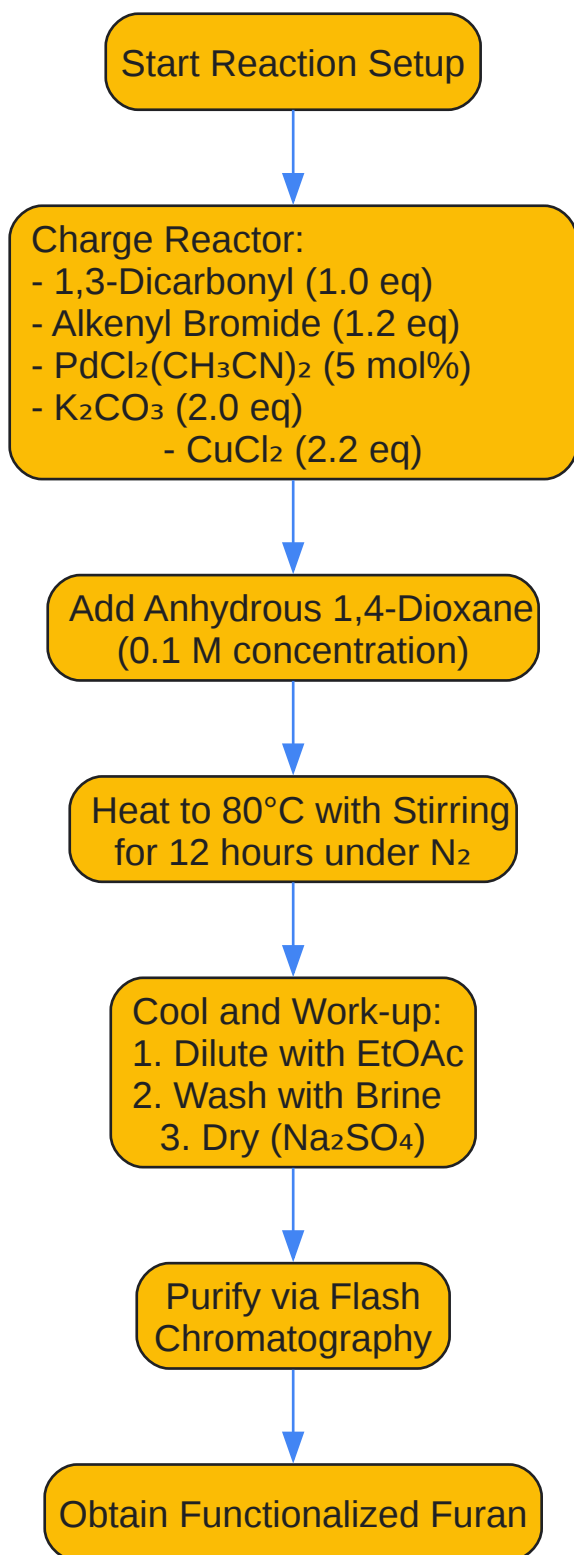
Start Reaction Setup

Charge Reactor:
- 1,3-Dicarbonyl (1.0 eq)
- Alkenyl Bromide (1.2 eq)
- $PdCl_2(CH_3CN)_2$ (5 mol%)
- $K_2CO_3$ (2.0 eq)
- $CuCl_2$ (2.2 eq)

Add Anhydrous 1,4-Dioxane (0.1 M concentration)

Heat to 80°C with Stirring for 12 hours under $N_2$

Cool and Work-up:
1. Dilute with EtOAc
2. Wash with Brine
3. Dry ($Na_2SO_4$)

Purify via Flash Chromatography

Obtain Functionalized Furan